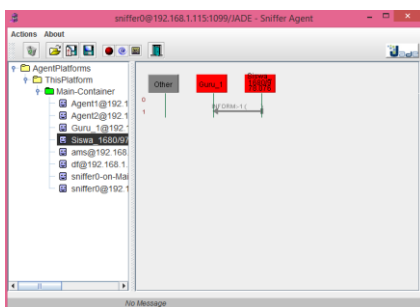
sniffer0@192.168.1.115:1099/JADE - Sniffer Agent

Actions About

AgentPlatforms
ThisPlatform
Main-Container
Agent1@192.1
Agent2@192.1
Guru_1@192.1
Siswa_1680/9
ams@192.168.
df@192.168.1.
sniffer0-on-Mai
sniffer0@192.1

Other
Guru_1
Siswa_
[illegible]

0
1

INFORM-1 (

No Message